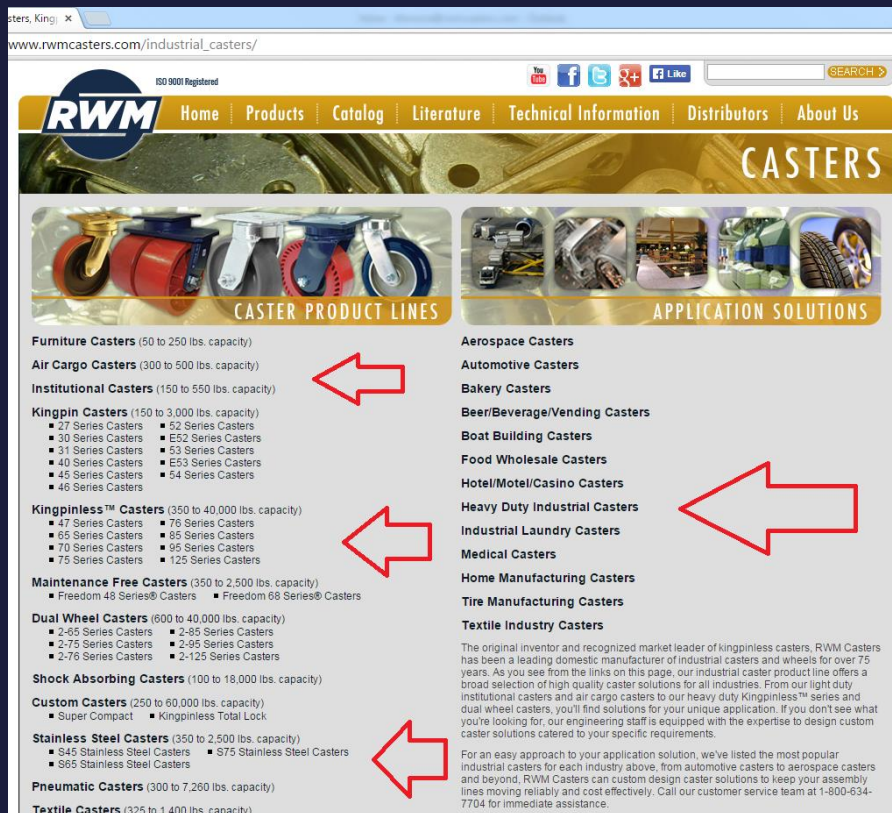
sters, Kingp ×

www.rwmcasters.com/industrial_casters/

RWM ISO 9001 Registered

You Tube f Like SEARCH

Home | Products | Catalog | Literature | Technical Information | Distributors | About Us

CASTERS

CASTER PRODUCT LINES

APPLICATION SOLUTIONS

Furniture Casters (50 to 250 lbs. capacity)

Air Cargo Casters (300 to 500 lbs. capacity)

Institutional Casters (150 to 550 lbs. capacity)

Kingpin Casters (150 to 3,000 lbs. capacity)
- 27 Series Casters
- 30 Series Casters
- 31 Series Casters
- 40 Series Casters
- 45 Series Casters
- 46 Series Casters
- 52 Series Casters
- E52 Series Casters
- 53 Series Casters
- E53 Series Casters
- 54 Series Casters

Kingpinless™ Casters (350 to 40,000 lbs. capacity)
- 47 Series Casters
- 65 Series Casters
- 70 Series Casters
- 75 Series Casters
- 76 Series Casters
- 85 Series Casters
- 95 Series Casters
- 125 Series Casters

Maintenance Free Casters (350 to 2,500 lbs. capacity)
- Freedom 48 Series® Casters
- Freedom 68 Series® Casters

Dual Wheel Casters (600 to 40,000 lbs. capacity)
- 2-65 Series Casters
- 2-75 Series Casters
- 2-76 Series Casters
- 2-85 Series Casters
- 2-95 Series Casters
- 2-125 Series Casters

Shock Absorbing Casters (100 to 18,000 lbs. capacity)

Custom Casters (250 to 60,000 lbs. capacity)
- Super Compact
- Kingpinless Total Lock

Stainless Steel Casters (350 to 2,500 lbs. capacity)
- S45 Stainless Steel Casters
- S75 Stainless Steel Casters
- S65 Stainless Steel Casters

Pneumatic Casters (300 to 7,260 lbs. capacity)

Textile Casters (325 to 1,400 lbs. capacity)

Aerospace Casters

Automotive Casters

Bakery Casters

Beer/Beverage/Vending Casters

Boat Building Casters

Food Wholesale Casters

Hotel/Motel/Casino Casters

Heavy Duty Industrial Casters

Industrial Laundry Casters

Medical Casters

Home Manufacturing Casters

Tire Manufacturing Casters

Textile Industry Casters

The original inventor and recognized market leader of kingpinless casters, RWM Casters has been a leading domestic manufacturer of industrial casters and wheels for over 75 years. As you see from the links on this page, our industrial caster product line offers a broad selection of high quality caster solutions for all industries. From our light duty institutional casters and air cargo casters to our heavy duty Kingpinless™ series and dual wheel casters, you'll find solutions for your unique application. If you don't see what you're looking for, our engineering staff is equipped with the expertise to design custom caster solutions catered to your specific requirements.

For an easy approach to your application solution, we've listed the most popular industrial casters for each industry above, from automotive casters to aerospace casters and beyond, RWM Casters can custom design caster solutions to keep your assembly lines moving reliably and cost effectively. Call our customer service team at 1-800-634-7704 for immediate assistance.